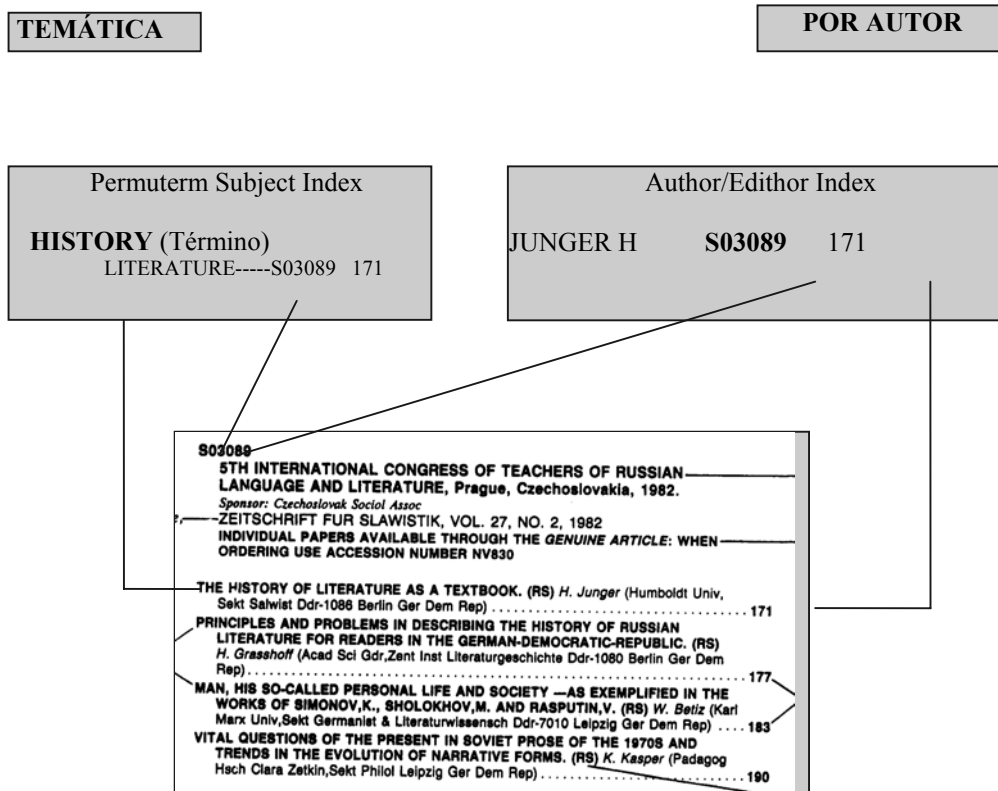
TEMÁTICA

POR AUTOR

Permuterm Subject Index

HISTORY (Término)
LITERATURE-----S03089 171

Author/Edithor Index

JUNGER H **S03089** 171

S03089
5TH INTERNATIONAL CONGRESS OF TEACHERS OF RUSSIAN LANGUAGE AND LITERATURE, Prague, Czechoslovakia, 1982.
Sponsor: Czechoslovak Sociol Assoc
ZEITSCHRIFT FUR SLAWISTIK, VOL. 27, NO. 2, 1982
INDIVIDUAL PAPERS AVAILABLE THROUGH THE GENUINE ARTICLE: WHEN ORDERING USE ACCESSION NUMBER NV830

THE HISTORY OF LITERATURE AS A TEXTBOOK. (RS) H. Junger (Humboldt Univ, Sekt Salwist Ddr-1086 Berlin Ger Dem Rep) .................... 171
PRINCIPLES AND PROBLEMS IN DESCRIBING THE HISTORY OF RUSSIAN LITERATURE FOR READERS IN THE GERMAN-DEMOCRATIC-REPUBLIC. (RS) H. Grasshoff (Acad Sci Gdr,Zent Inst Literaturgeschichte Ddr-1080 Berlin Ger Dem Rep) .................... 177
MAN, HIS SO-CALLED PERSONAL LIFE AND SOCIETY —AS EXEMPLIFIED IN THE WORKS OF SIMONOV,K., SHOLOKHOV,M. AND RASPUTIN,V. (RS) W. Betiz (Karl Marx Univ,Sekt Germanist & Literaturwissensch Ddr-7010 Leipzig Ger Dem Rep) .... 183
VITAL QUESTIONS OF THE PRESENT IN SOVIET PROSE OF THE 1970S AND TRENDS IN THE EVOLUTION OF NARRATIVE FORMS. (RS) K. Kasper (Padagog Hsch Clara Zetkin,Sekt Philol Leipzig Ger Dem Rep) .................... 190